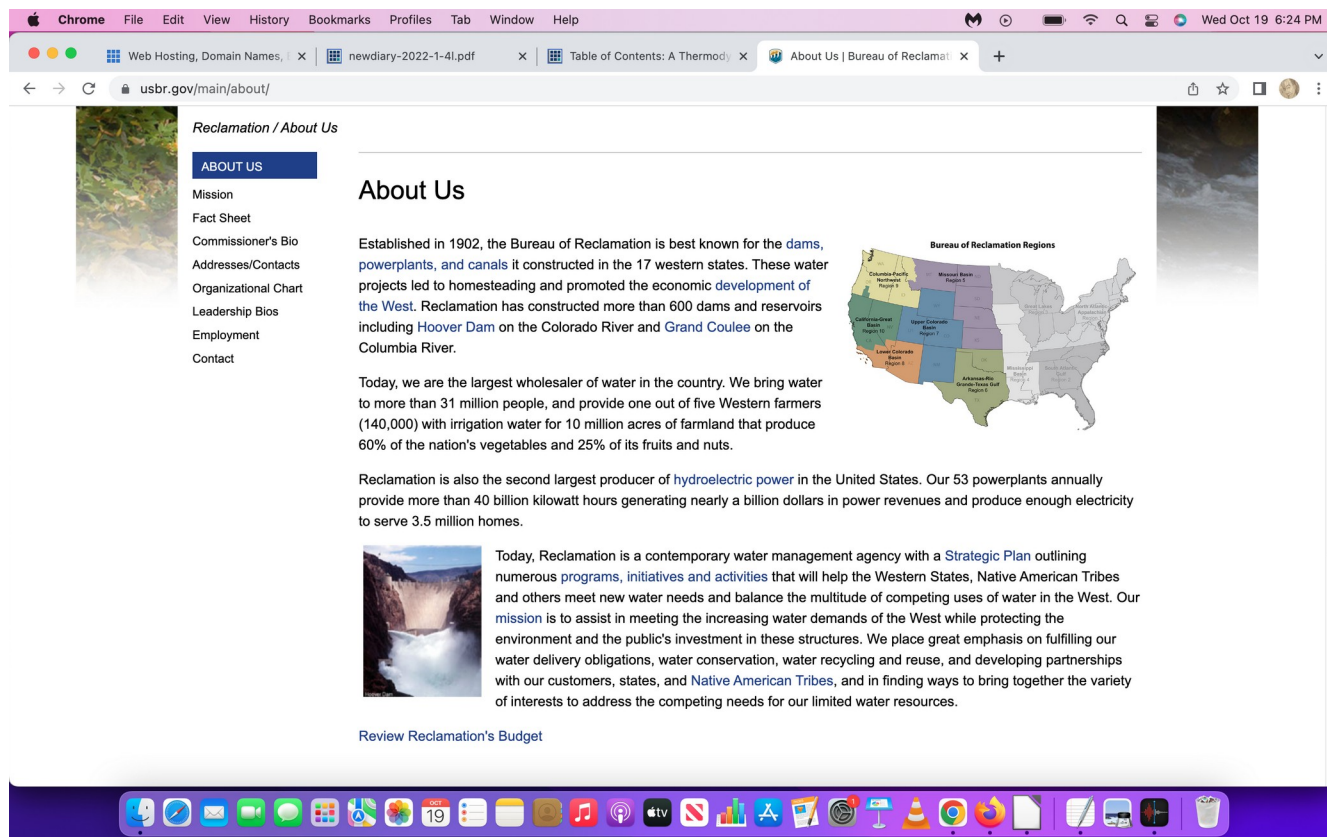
Chrome File Edit View History Bookmarks Profiles Tab Window Help
Wed Oct 19 6:24 PM

Web Hosting, Domain Names, | ×
newdiary-2022-1-4l.pdf ×
Table of Contents: A Thermody ×
About Us | Bureau of Reclamat ×
+

usbr.gov/main/about/

Reclamation / About Us

ABOUT US
Mission
Fact Sheet
Commissioner's Bio
Addresses/Contacts
Organizational Chart
Leadership Bios
Employment
Contact

About Us

Established in 1902, the Bureau of Reclamation is best known for the dams, powerplants, and canals it constructed in the 17 western states. These water projects led to homesteading and promoted the economic development of the West. Reclamation has constructed more than 600 dams and reservoirs including Hoover Dam on the Colorado River and Grand Coulee on the Columbia River.

Bureau of Reclamation Regions

Columbia-Pacific Northwest Region 9
Missouri Basin Region 5
California-Great Basin Region 10
Upper Colorado Basin Region 7
Lower Colorado Basin Region 8
Arkansas-Rio Grande-Texas Gulf Region 6
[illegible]

Today, we are the largest wholesaler of water in the country. We bring water to more than 31 million people, and provide one out of five Western farmers (140,000) with irrigation water for 10 million acres of farmland that produce 60% of the nation's vegetables and 25% of its fruits and nuts.

Reclamation is also the second largest producer of hydroelectric power in the United States. Our 53 powerplants annually provide more than 40 billion kilowatt hours generating nearly a billion dollars in power revenues and produce enough electricity to serve 3.5 million homes.

Today, Reclamation is a contemporary water management agency with a Strategic Plan outlining numerous programs, initiatives and activities that will help the Western States, Native American Tribes and others meet new water needs and balance the multitude of competing uses of water in the West. Our mission is to assist in meeting the increasing water demands of the West while protecting the environment and the public's investment in these structures. We place great emphasis on fulfilling our water delivery obligations, water conservation, water recycling and reuse, and developing partnerships with our customers, states, and Native American Tribes, and in finding ways to bring together the variety of interests to address the competing needs for our limited water resources.

Review Reclamation's Budget

OCT 19